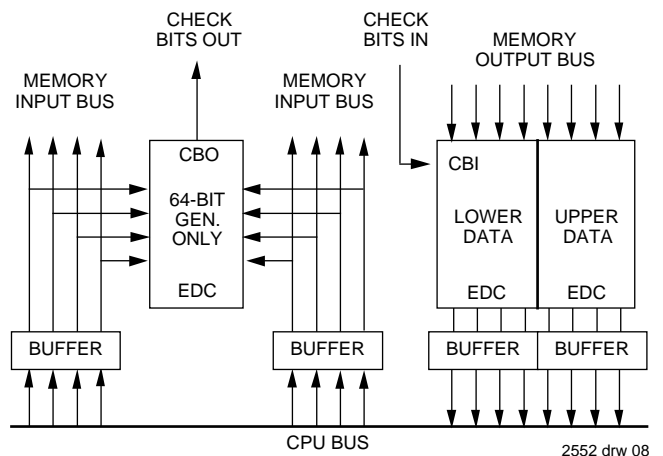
CHECK BITS OUT

CHECK BITS IN

MEMORY OUTPUT BUS

MEMORY INPUT BUS

MEMORY INPUT BUS

CBO

64-BIT GEN. ONLY

EDC

CBI

LOWER DATA

UPPER DATA

EDC

EDC

BUFFER

BUFFER

BUFFER

BUFFER

CPU BUS

2552 drw 08